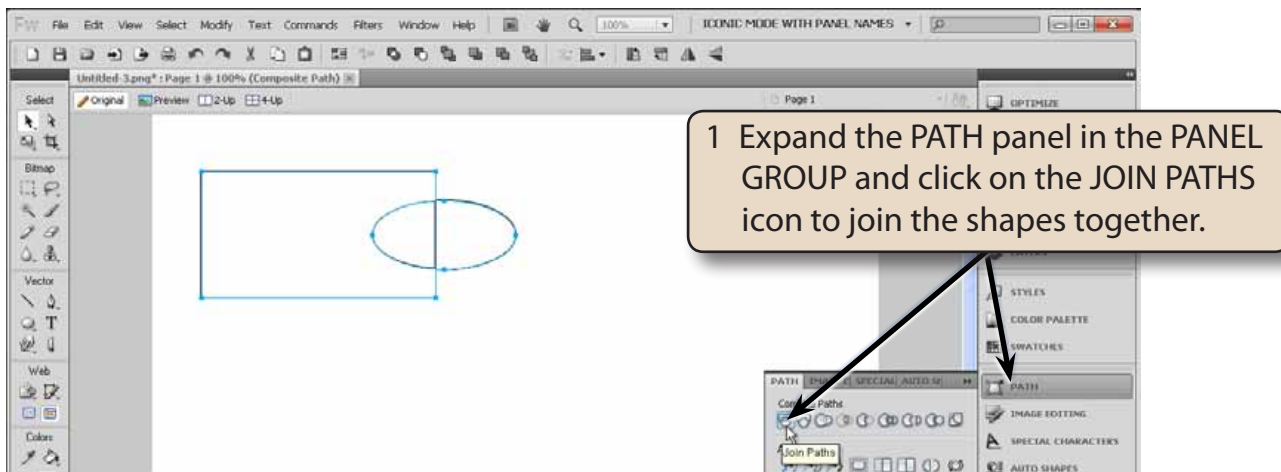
Fw File Edit View Select Modify Text Commands Filters Window Help 100% ICONIC MODE WITH PANEL NAMES

Untitled-3.png* : Page 1 @ 100% (Composite Path)

Original Preview 2-Up 4-Up

Page 1

Select

Bitmap

Vector

Web

Colors

OPTIMIZE

1 Expand the PATH panel in the PANEL GROUP and click on the JOIN PATHS icon to join the shapes together.

STYLES

COLOR PALETTE

SWATCHES

PATH

IMAGE EDITING

SPECIAL CHARACTERS

AUTO SHAPES

PATH IMA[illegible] SPECIAL AUTO SI

Com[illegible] Paths

Join Paths